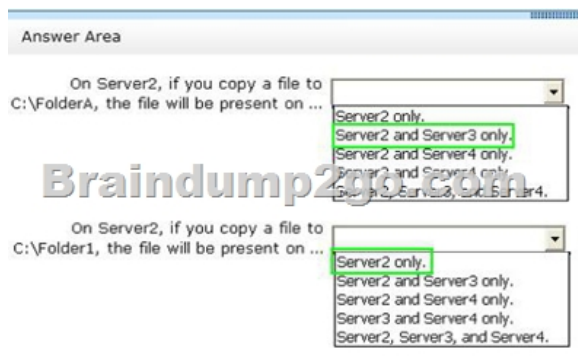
Answer Area

On Server2, if you copy a file to C:\FolderA, the file will be present on ...

Server2 only.
Server2 and Server3 only.
Server2 and Server4 only.
Server3 and Server4 only.
Server2, Server3, and Server4.

Braindump2go.com

On Server2, if you copy a file to C:\Folder1, the file will be present on ...

Server2 only.
Server2 and Server3 only.
Server2 and Server4 only.
Server3 and Server4 only.
Server2, Server3, and Server4.